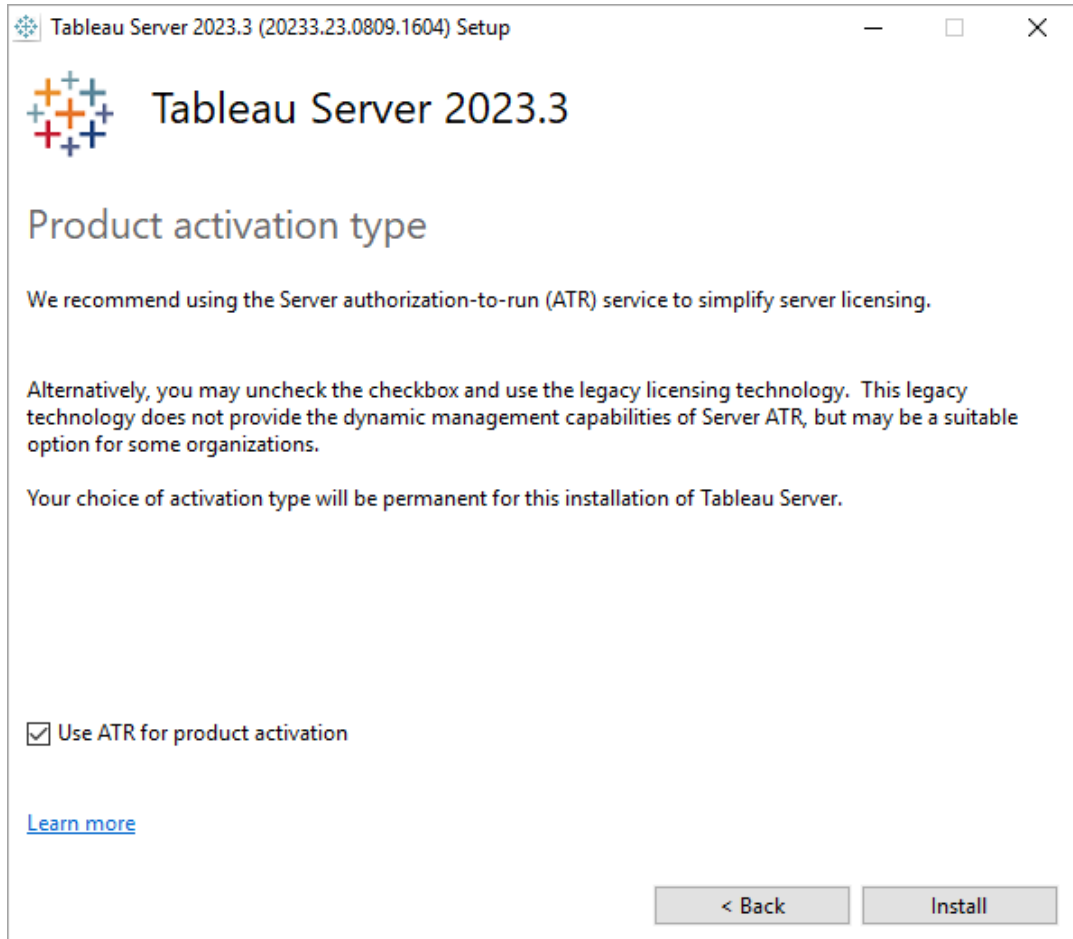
Tableau Server 2023.3 (20233.23.0809.1604) Setup

Tableau Server 2023.3

Product activation type

We recommend using the Server authorization-to-run (ATR) service to simplify server licensing.

Alternatively, you may uncheck the checkbox and use the legacy licensing technology. This legacy technology does not provide the dynamic management capabilities of Server ATR, but may be a suitable option for some organizations.

Your choice of activation type will be permanent for this installation of Tableau Server.

☑ Use ATR for product activation

Learn more

< Back

Install